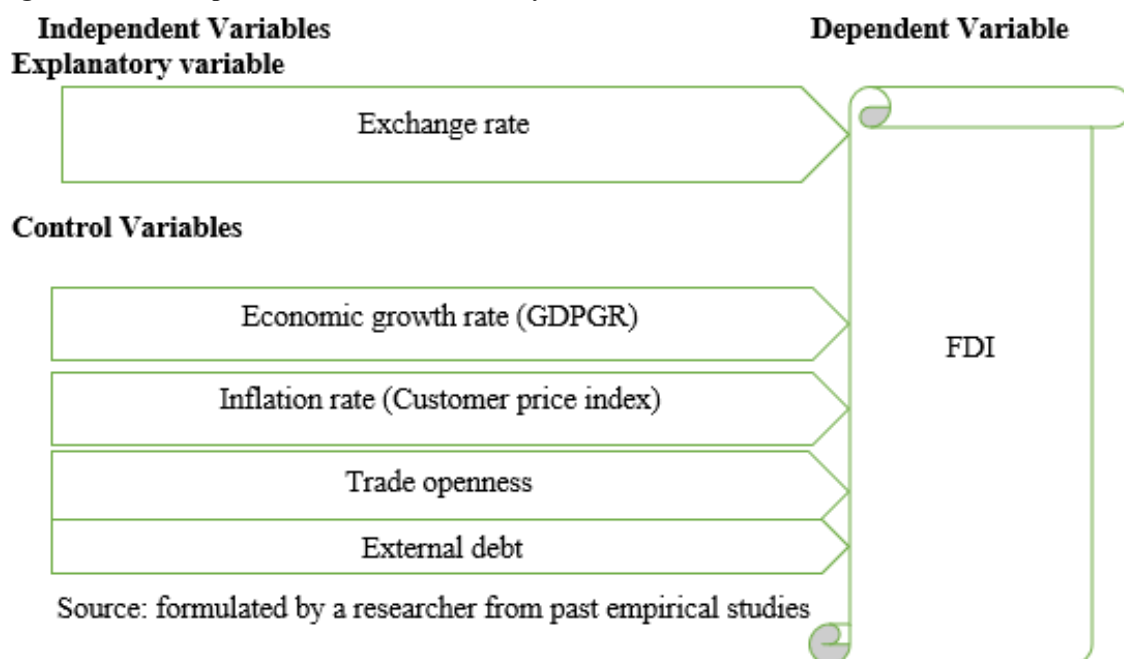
Independent Variables

Dependent Variable

Explanatory variable

Exchange rate

Control Variables

Economic growth rate (GDPGR)

Inflation rate (Customer price index)

Trade openness

External debt

FDI

Source: formulated by a researcher from past empirical studies